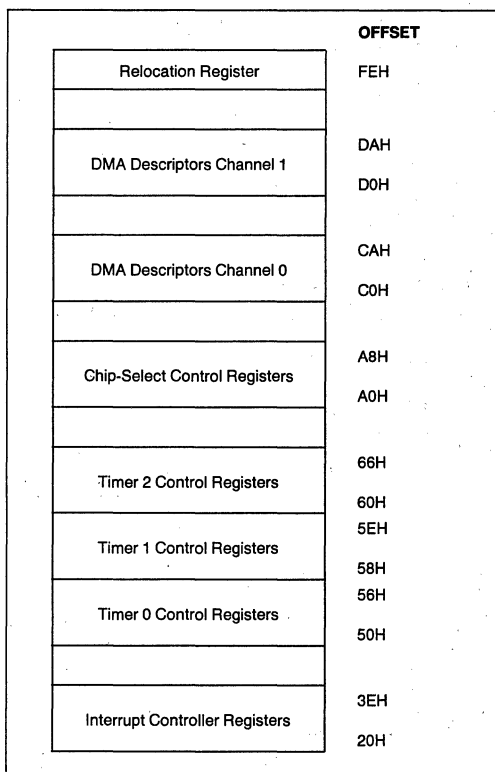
OFFSET

Relocation Register FEH

DMA Descriptors Channel 1 DAH D0H

DMA Descriptors Channel 0 CAH C0H

Chip-Select Control Registers A8H A0H

Timer 2 Control Registers 66H 60H

Timer 1 Control Registers 5EH 58H

Timer 0 Control Registers 56H 50H

Interrupt Controller Registers 3EH 20H